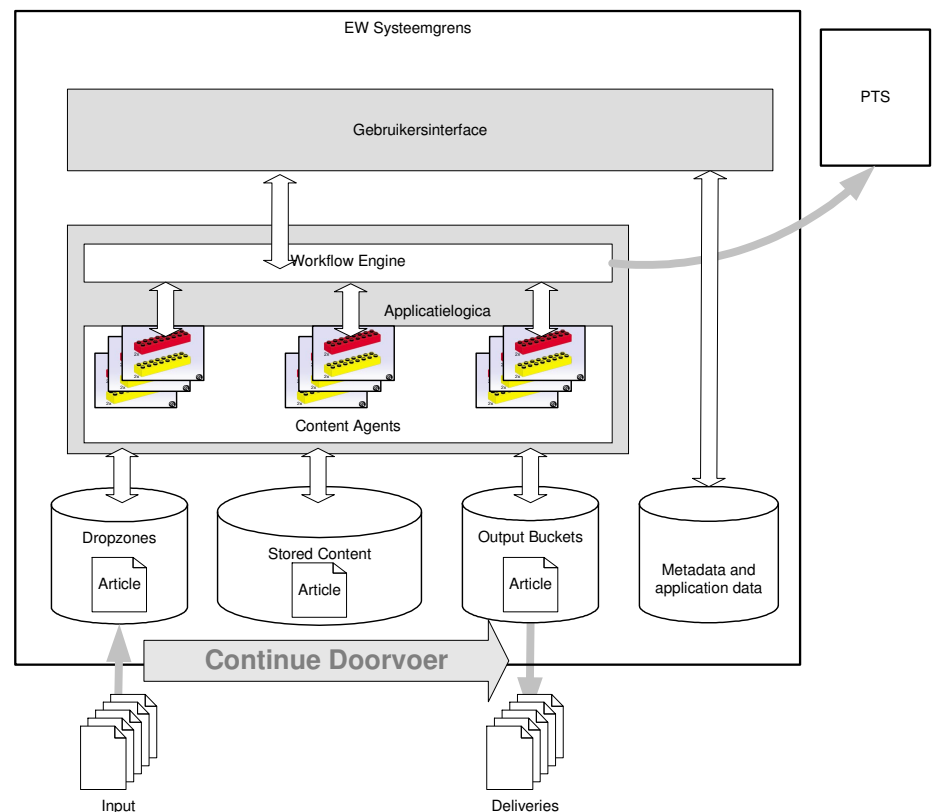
EW Systeemgrens

PTS

Gebruikersinterface

Workflow Engine

Applicatielogica

Content Agents

Dropzones

Article

Stored Content

Article

Output Buckets

Article

Metadata and application data

Continue Doorvoer

Input

Deliveries